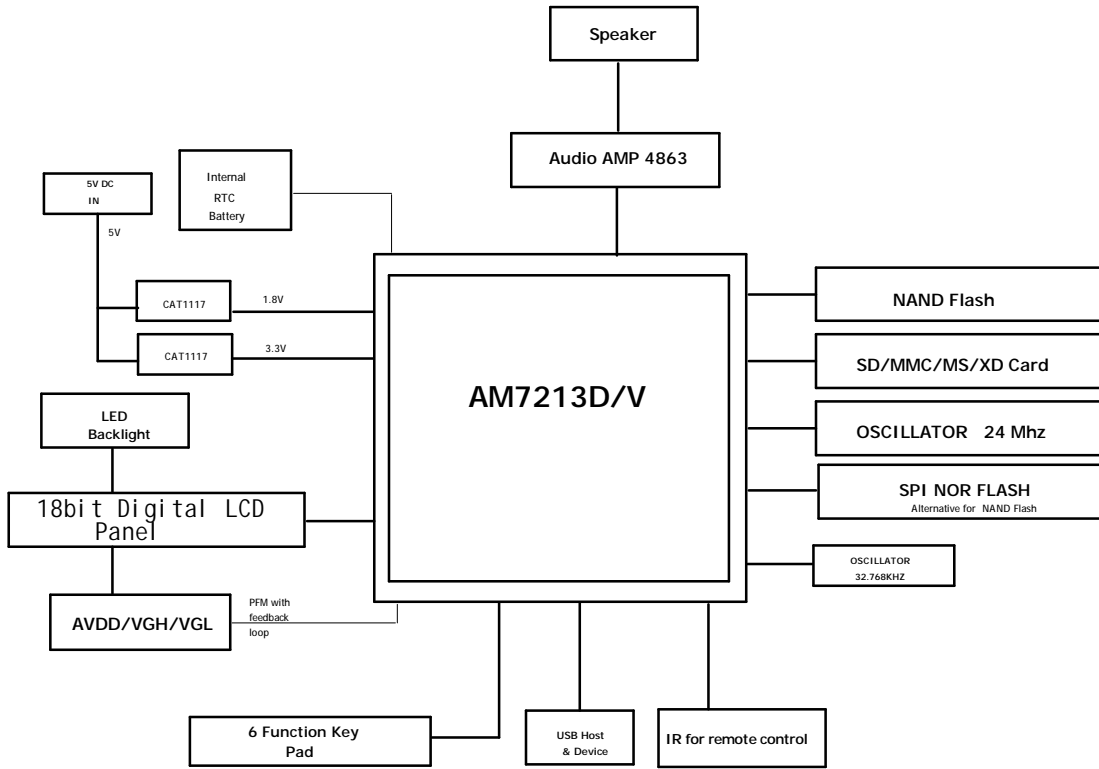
Speaker

Audio AMP 4863

Internal RTC Battery

5V DC IN

5V

CAT1117

1.8V

CAT1117

3.3V

AM7213D/V

NAND Flash

SD/MMC/MS/XD Card

OSCILLATOR 24 Mhz

SPI NOR FLASH
Alternative for NAND Flash

OSCILLATOR 32.768KHZ

LED Backlight

18bit Digital LCD Panel

AVDD/VGH/VGL

PFM with feedback loop

6 Function Key Pad

USB Host & Device

IR for remote control